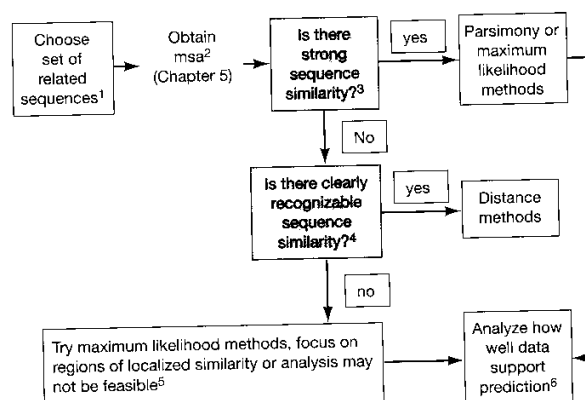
Choose set of related sequences$^1$

Obtain msa$^2$ (Chapter 5)

Is there strong sequence similarity?$^3$

yes

Parsimony or maximum likelihood methods

No

Is there clearly recognizable sequence similarity?$^4$

yes

Distance methods

no

Try maximum likelihood methods, focus on regions of localized similarity or analysis may not be feasible$^5$

Analyze how well data support prediction$^6$